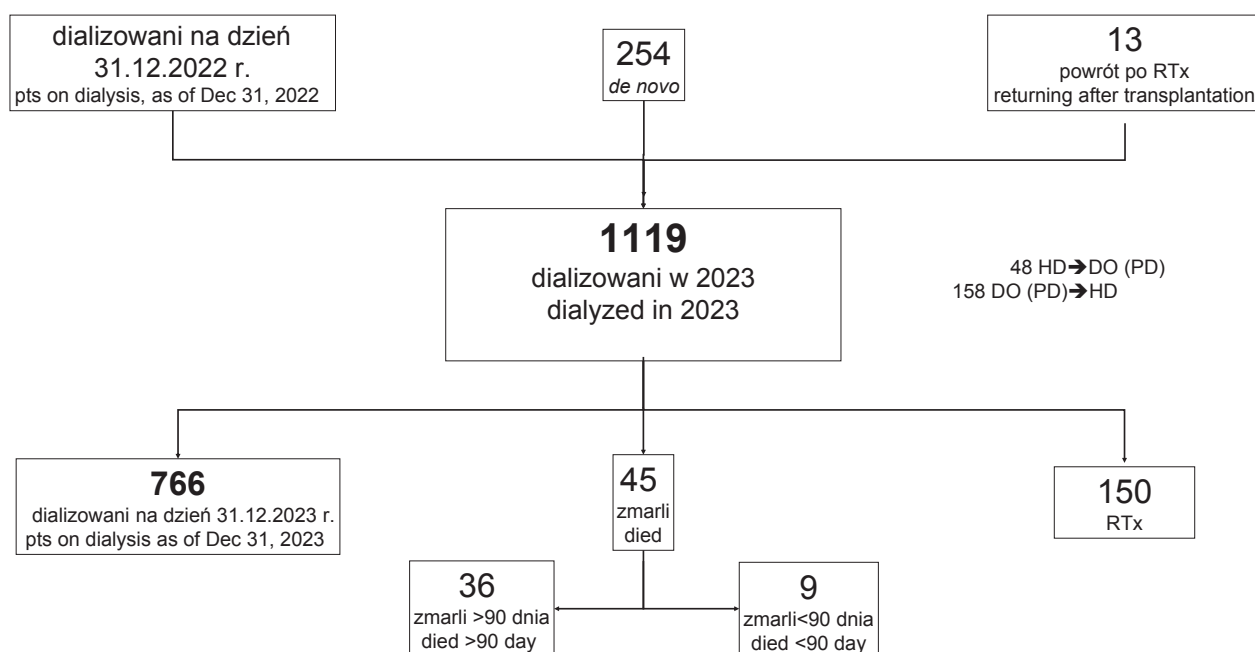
dializowani na dzień 31.12.2022 r.
pts on dialysis, as of Dec 31, 2022

254
*de novo*

13
powrót po RTx
returning after transplantation

**1119**
dializowani w 2023
dialyzed in 2023

48 HD→DO (PD)
158 DO (PD)→HD

**766**
dializowani na dzień 31.12.2023 r.
pts on dialysis as of Dec 31, 2023

45
zmarli
died

150
RTx

36
zmarli >90 dnia
died >90 day

9
zmarli<90 dnia
died <90 day